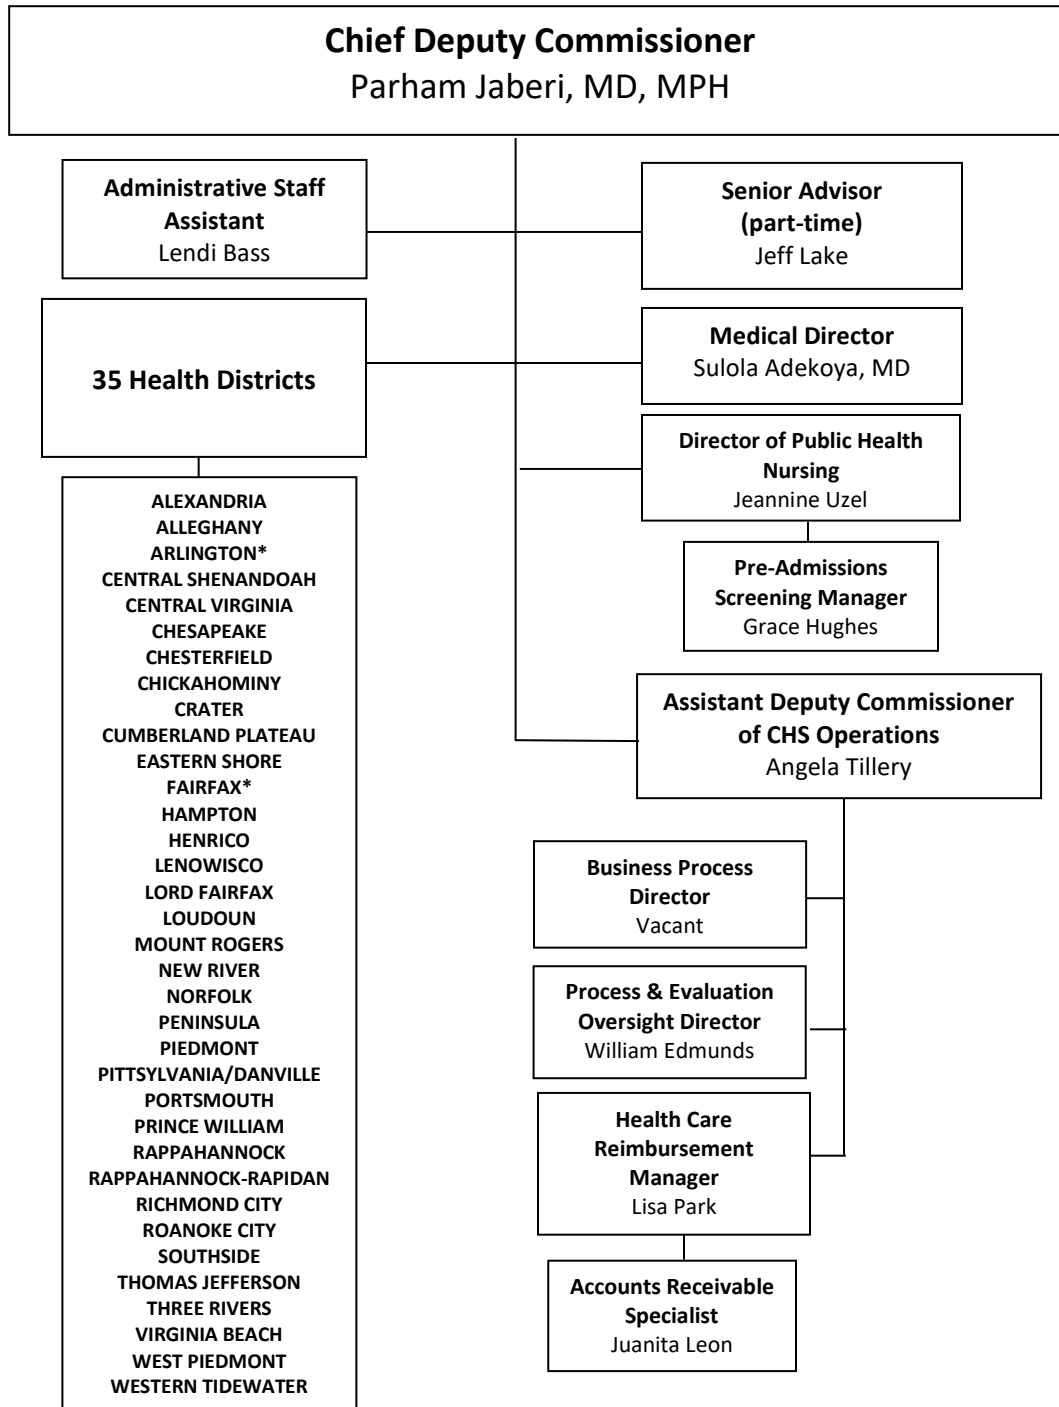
**Chief Deputy Commissioner**
Parham Jaberi, MD, MPH

**Administrative Staff Assistant**
Lendi Bass

**Senior Advisor (part-time)**
Jeff Lake

**35 Health Districts**

**Medical Director**
Sulola Adekoya, MD

**Director of Public Health Nursing**
Jeannine Uzel

**Pre-Admissions Screening Manager**
Grace Hughes

ALEXANDRIA
ALLEGHANY
ARLINGTON*
CENTRAL SHENANDOAH
CENTRAL VIRGINIA
CHESAPEAKE
CHESTERFIELD
CHICKAHOMINY
CRATER
CUMBERLAND PLATEAU
EASTERN SHORE
FAIRFAX*
HAMPTON
HENRICO
LENOWISCO
LORD FAIRFAX
LOUDOUN
MOUNT ROGERS
NEW RIVER
NORFOLK
PENINSULA
PIEDMONT
PITTSYLVANIA/DANVILLE
PORTSMOUTH
PRINCE WILLIAM
RAPPAHANNOCK
RAPPAHANNOCK-RAPIDAN
RICHMOND CITY
ROANOKE CITY
SOUTHSIDE
THOMAS JEFFERSON
THREE RIVERS
VIRGINIA BEACH
WEST PIEDMONT
WESTERN TIDEWATER

**Assistant Deputy Commissioner of CHS Operations**
Angela Tillery

**Business Process Director**
Vacant

**Process & Evaluation Oversight Director**
William Edmunds

**Health Care Reimbursement Manager**
Lisa Park

**Accounts Receivable Specialist**
Juanita Leon